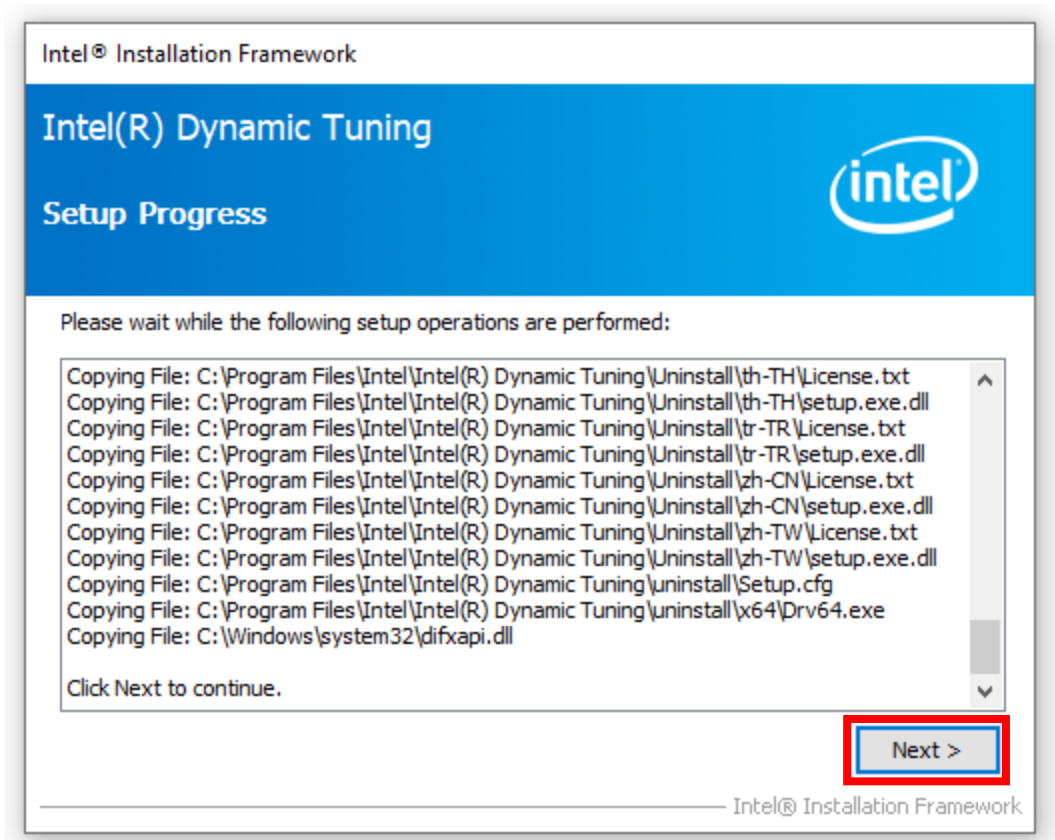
Intel® Installation Framework

Intel(R) Dynamic Tuning

Setup Progress

intel

Please wait while the following setup operations are performed:

Copying File: C:\Program Files\Intel\Intel(R) Dynamic Tuning\Uninstall\th-TH\License.txt
Copying File: C:\Program Files\Intel\Intel(R) Dynamic Tuning\Uninstall\th-TH\setup.exe.dll
Copying File: C:\Program Files\Intel\Intel(R) Dynamic Tuning\Uninstall\tr-TR\License.txt
Copying File: C:\Program Files\Intel\Intel(R) Dynamic Tuning\Uninstall\tr-TR\setup.exe.dll
Copying File: C:\Program Files\Intel\Intel(R) Dynamic Tuning\Uninstall\zh-CN\License.txt
Copying File: C:\Program Files\Intel\Intel(R) Dynamic Tuning\Uninstall\zh-CN\setup.exe.dll
Copying File: C:\Program Files\Intel\Intel(R) Dynamic Tuning\Uninstall\zh-TW\License.txt
Copying File: C:\Program Files\Intel\Intel(R) Dynamic Tuning\Uninstall\zh-TW\setup.exe.dll
Copying File: C:\Program Files\Intel\Intel(R) Dynamic Tuning\uninstall\Setup.cfg
Copying File: C:\Program Files\Intel\Intel(R) Dynamic Tuning\uninstall\x64\Drv64.exe
Copying File: C:\Windows\system32\difxapi.dll

Click Next to continue.

Next >

Intel® Installation Framework